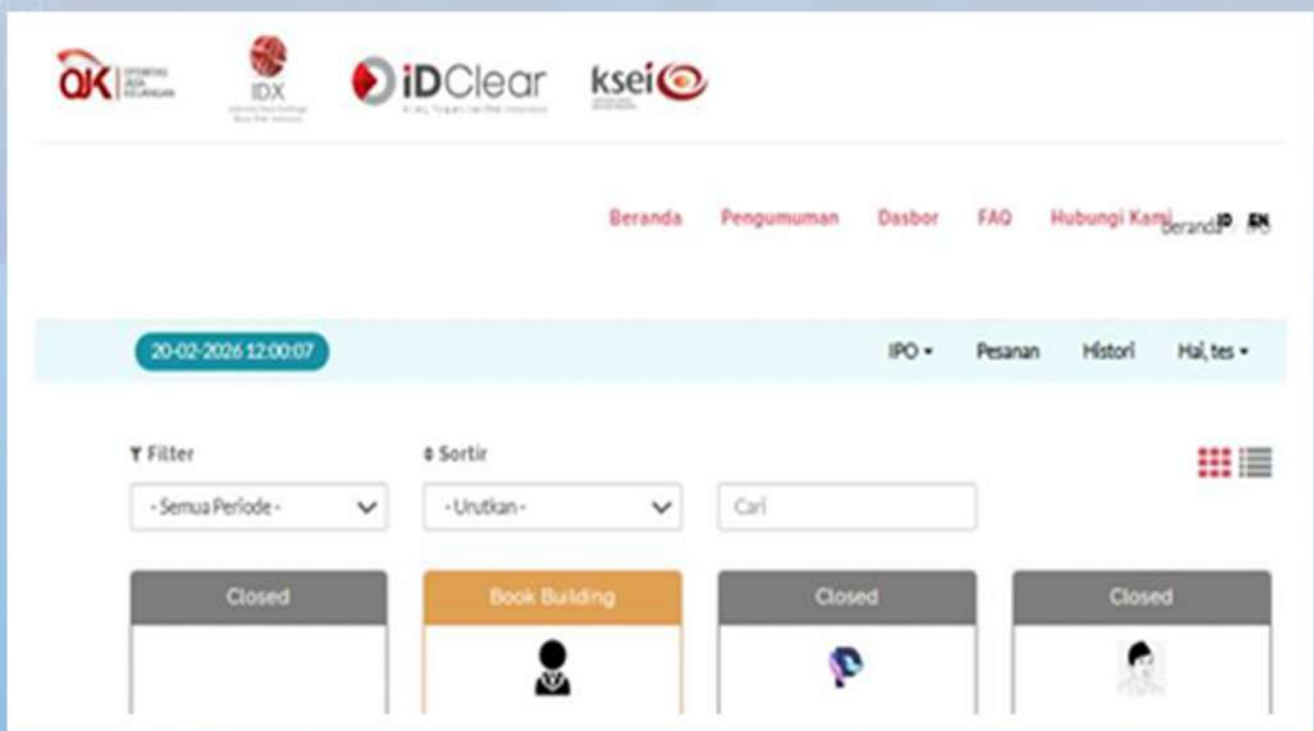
OJK | OTORITAS JASA KEUANGAN

IDX
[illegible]

iDClear
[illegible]

ksei
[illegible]

Beranda Pengumuman Dasbor FAQ Hubungi Kami beranda ID EN

20-02-2026 12:00:07

IPO ▾ Pesanan Histori Hai, tes ▾

Filter
- Semua Periode -

Sortir
- Urutkan -

Cari

Closed

Book Building

Closed

Closed